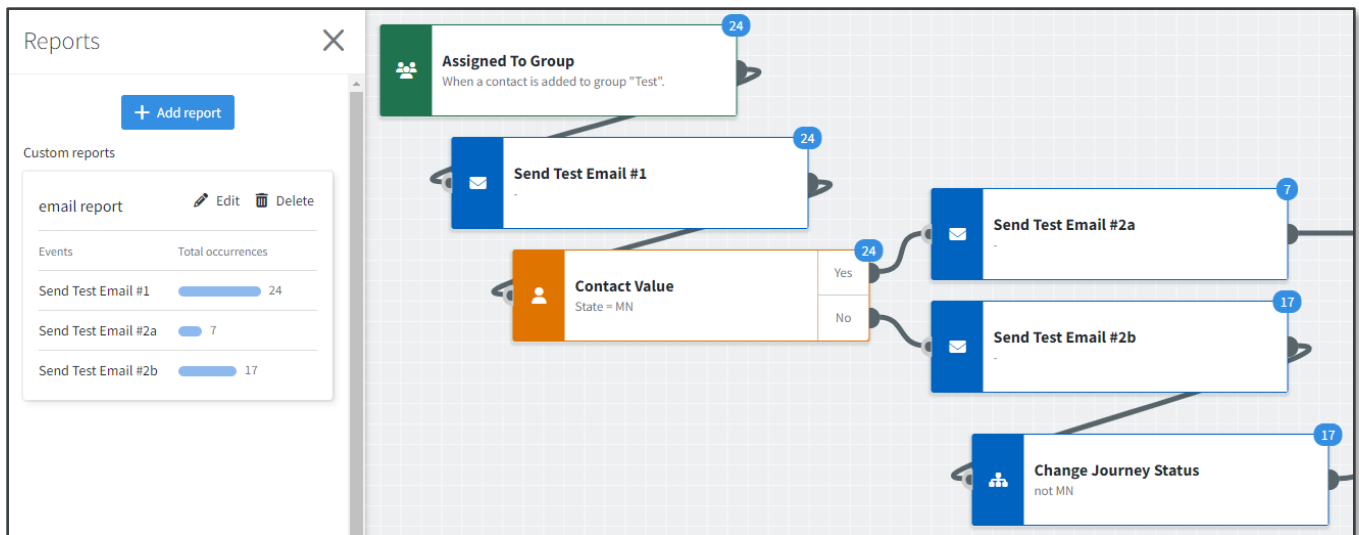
Reports

Add report

Custom reports

email report

Edit Delete

| Events | Total occurrences |
|---|---|
| Send Test Email #1 | 24 |
| Send Test Email #2a | 7 |
| Send Test Email #2b | 17 |

24
Assigned To Group
When a contact is added to group "Test".

24
Send Test Email #1
-

24
Contact Value
State = MN
Yes
No

7
Send Test Email #2a
-

17
Send Test Email #2b
-

17
Change Journey Status
not MN